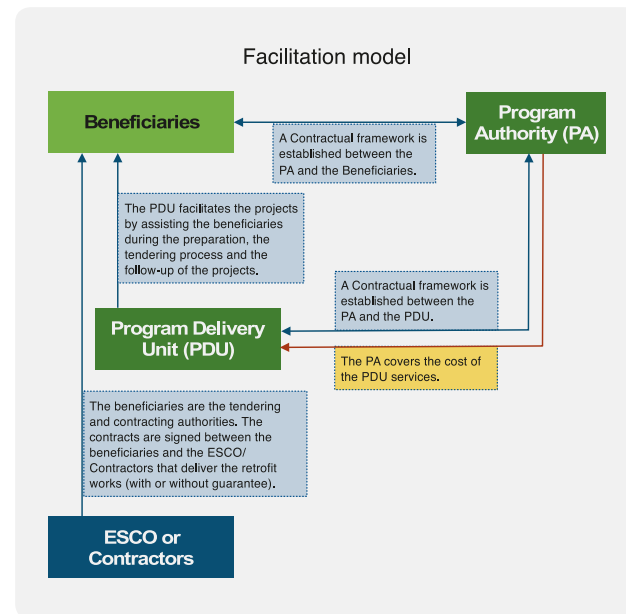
Facilitation model

Beneficiaries

Program Authority (PA)

A Contractual framework is established between the PA and the Beneficiaries.

The PDU facilitates the projects by assisting the beneficiaries during the preparation, the tendering process and the follow-up of the projects.

A Contractual framework is established between the PA and the PDU.

Program Delivery Unit (PDU)

The PA covers the cost of the PDU services.

The beneficiaries are the tendering and contracting authorities. The contracts are signed between the beneficiaries and the ESCO/ Contractors that deliver the retrofit works (with or without guarantee).

ESCO or Contractors